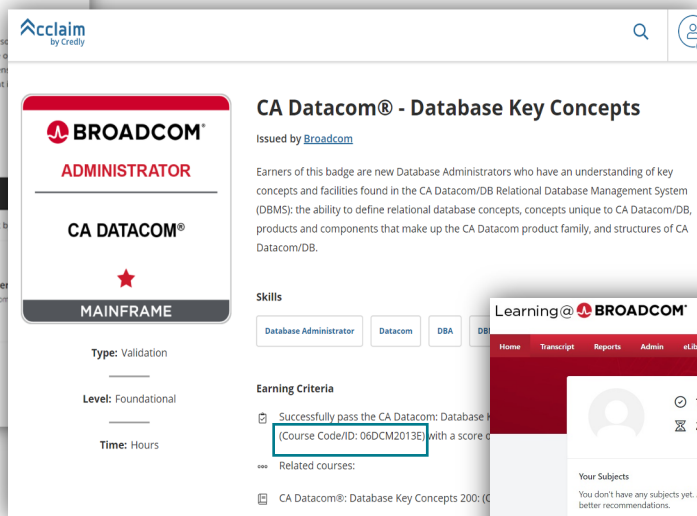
Acclaim
by Credly

BROADCOM
ADMINISTRATOR
CA DATACOM®
MAINFRAME

Type: Validation

Level: Foundational

Time: Hours

CA Datacom® - Database Key Concepts

Issued by Broadcom

Earners of this badge are new Database Administrators who have an understanding of key concepts and facilities found in the CA Datacom/DB Relational Database Management System (DBMS): the ability to define relational database concepts, concepts unique to CA Datacom/DB, products and components that make up the CA Datacom product family, and structures of CA Datacom/DB.

Skills

Database Administrator
Datacom
DBA
DB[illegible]

Earning Criteria

Successfully pass the CA Datacom: Database K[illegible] (Course Code/ID: 06DCM2013E) with a score o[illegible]

Related courses:

CA Datacom®: Database Key Concepts 200: ([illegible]

Learning@BROADCOM

Home
Transcript
Reports
Admin
eLi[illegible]

Your Subjects
You don't have any subjects yet. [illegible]
better recommendations.